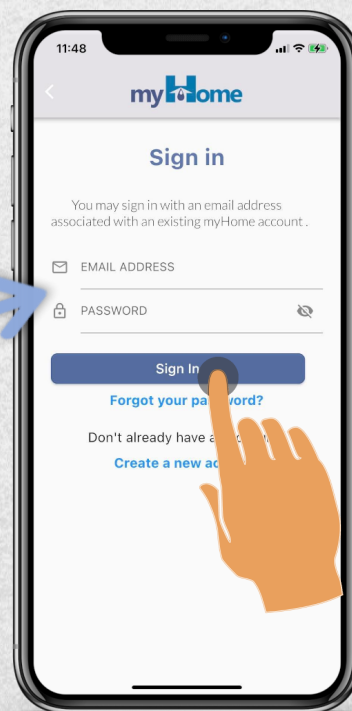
11:48

myHome

Sign in

You may sign in with an email address associated with an existing myHome account .

EMAIL ADDRESS

PASSWORD

Sign In

Forgot your pa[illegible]word?

Don't already have a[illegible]

Create a new ac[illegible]